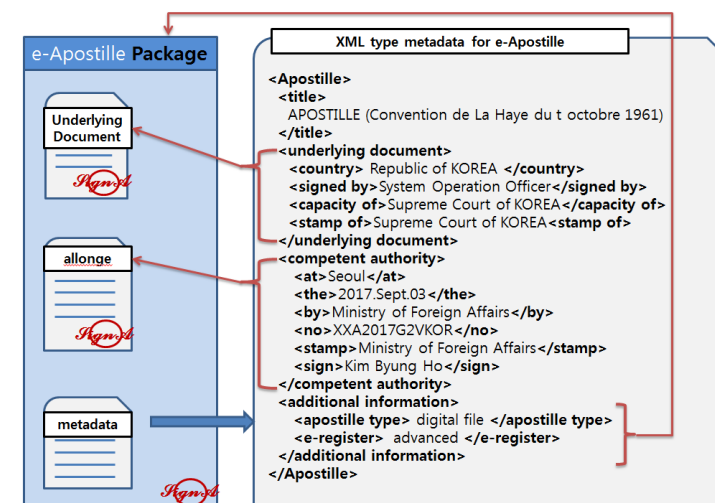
e-Apostille Package

Underlying Document

Sign-A

allonge

Sign-A

metadata

Sign-A

XML type metadata for e-Apostille

<Apostille>
<title>
APOSTILLE (Convention de La Haye du t octobre 1961)
</title>
<underlying document>
<country> Republic of KOREA </country>
<signed by>System Operation Officer</signed by>
<capacity of>Supreme Court of KOREA</capacity of>
<stamp of>Supreme Court of KOREA<stamp of>
</underlying document>
<competent authority>
<at>Seoul</at>
<the>2017.Sept.03</the>
<by>Ministry of Foreign Affairs</by>
<no>XXA2017G2VKOR</no>
<stamp>Ministry of Foreign Affairs</stamp>
<sign>Kim Byung Ho</sign>
</competent authority>
<additional information>
<apostille type> digital file </apostille type>
<e-register> advanced </e-register>
</additional information>
</Apostille>